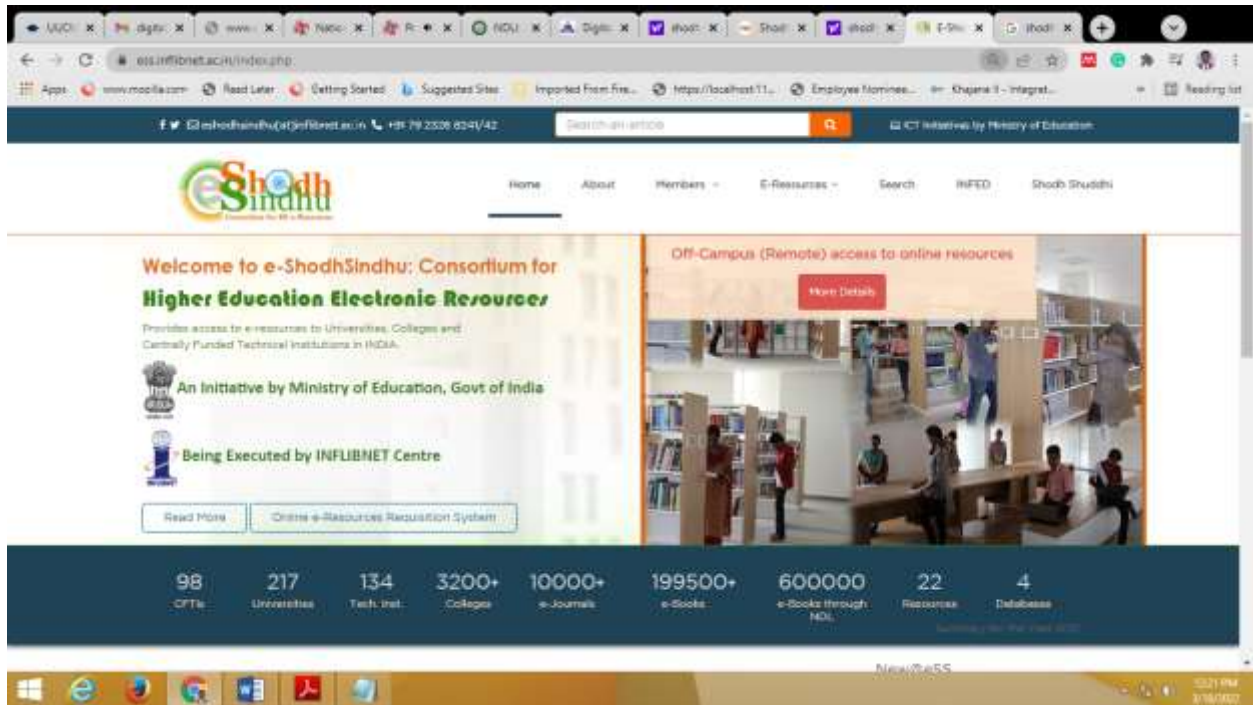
UUO! × digit × www × Natio × R × NDU × Digiti × shodh × Shod × shodh × E-Shu × shodh ×

ess.inflibnet.ac.in/index.php

Apps www.mozilla.com Read Later Getting Started Suggested Sites Imported From Fire... https://localhost:11... Employee Nominee... Khajane II - Integrat... Reading list

eshodhsindhu[at]inflibnet.ac.in +91 79 2326 8241/42 Search an article ICT Initiatives by Ministry of Education

e-ShodhSindhu

Home About Members E-Resources Search INFED Shodh Shuddhi

Welcome to e-ShodhSindhu: Consortium for
Higher Education Electronic Resources

Provides access to e-resources to Universities, Colleges and Centrally Funded Technical Institutions in INDIA.

An Initiative by Ministry of Education, Govt of India

Being Executed by INFLIBNET Centre

Read More Online e-Resources Requisition System

Off-Campus (Remote) access to online resources

More Details

98 CFTIs 217 Universities 134 Tech. Inst. 3200+ Colleges 10000+ e-Journals 199500+ e-Books 600000 e-Books through NDL 22 Resources 4 Databases

Subscription for the Year 2022

New@eSS

12:21 PM 3/16/2022